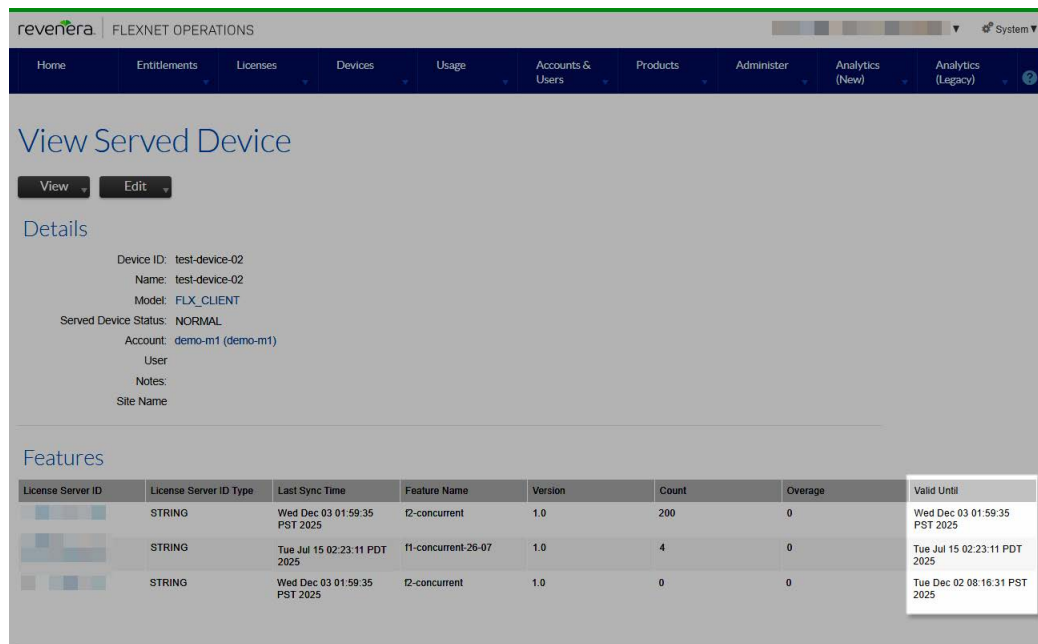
revenera. | FLEXNET OPERATIONS

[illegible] ▼ System ▼

Home | Entitlements | Licenses | Devices | Usage | Accounts & Users | Products | Administer | Analytics (New) | Analytics (Legacy) | ?

View Served Device

View | Edit

Details

Device ID: test-device-02
Name: test-device-02
Model: FLX_CLIENT
Served Device Status: NORMAL
Account: demo-m1 (demo-m1)
User
Notes:
Site Name

Features

| License Server ID | License Server ID Type | Last Sync Time | Feature Name | Version | Count | Overage | Valid Until |
|---|---|---|---|---|---|---|---|
| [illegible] | STRING | Wed Dec 03 01:59:35 PST 2025 | f2-concurrent | 1.0 | 200 | 0 | Wed Dec 03 01:59:35 PST 2025 |
| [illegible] | STRING | Tue Jul 15 02:23:11 PDT 2025 | f1-concurrent-26-07 | 1.0 | 4 | 0 | Tue Jul 15 02:23:11 PDT 2025 |
| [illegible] | STRING | Wed Dec 03 01:59:35 PST 2025 | f2-concurrent | 1.0 | 0 | 0 | Tue Dec 02 08:16:31 PST 2025 |